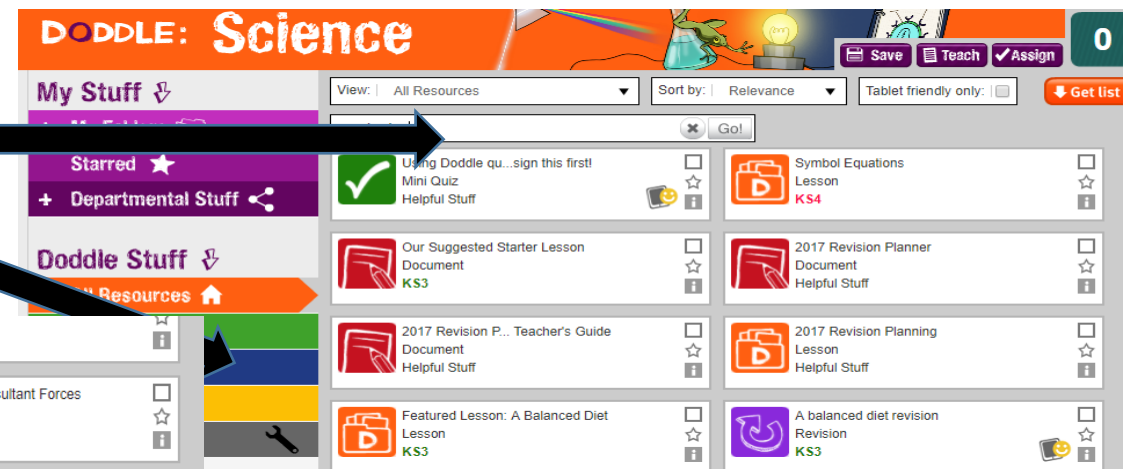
DODDLE: Science

Save Teach Assign

0

My Stuff

Starred

+ Departmental Stuff

Doddle Stuff

All Resources

View: All Resources

Sort by: Relevance

Tablet friendly only:

Get list

Go!

Using Doddle qu...sign this first!
Mini Quiz
Helpful Stuff

Symbol Equations
Lesson
KS4

Our Suggested Starter Lesson
Document
KS3

2017 Revision Planner
Document
Helpful Stuff

2017 Revision P... Teacher's Guide
Document
Helpful Stuff

2017 Revision Planning
Lesson
Helpful Stuff

Featured Lesson: A Balanced Diet
Lesson
KS3

A balanced diet revision
Revision
KS3

ultant Forces